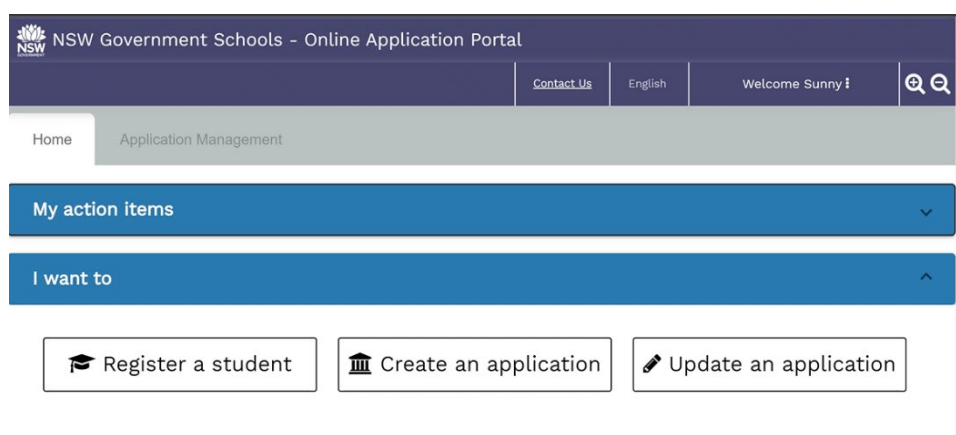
NSW GOVERNMENT

NSW Government Schools - Online Application Portal

Contact Us

English

Welcome Sunny

Home

Application Management

My action items

I want to

Register a student

Create an application

Update an application